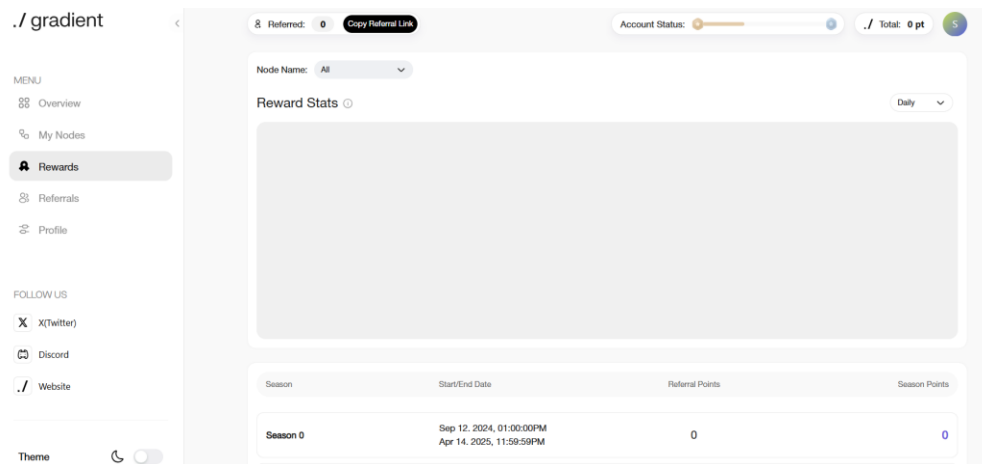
./ gradient

MENU
Overview
My Nodes
Rewards
Referrals
Profile

FOLLOW US
X(Twitter)
Discord
./ Website

Theme

Referred: 0 Copy Referral Link

Account Status:

./ Total: 0 pt

S

Node Name: All

Reward Stats

Daily

| Season | Start/End Date | Referral Points | Season Points |
|---|---|---|---|
| Season 0 | Sep 12. 2024, 01:00:00PM Apr 14. 2025, 11:59:59PM | 0 | 0 |